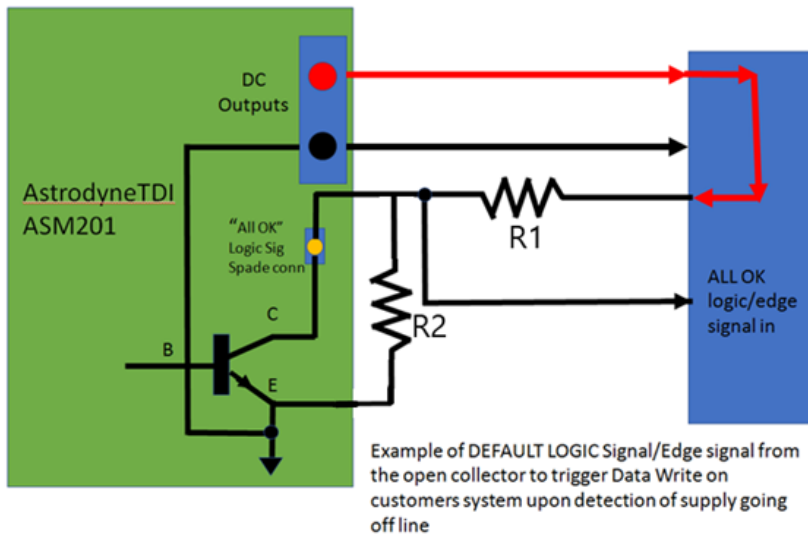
DC Outputs

AstrodyneTDI ASM201

"All OK" Logic Sig Spade conn

R1

R2

C

B

E

ALL OK logic/edge signal in

Example of DEFAULT LOGIC Signal/Edge signal from the open collector to trigger Data Write on customers system upon detection of supply going off line